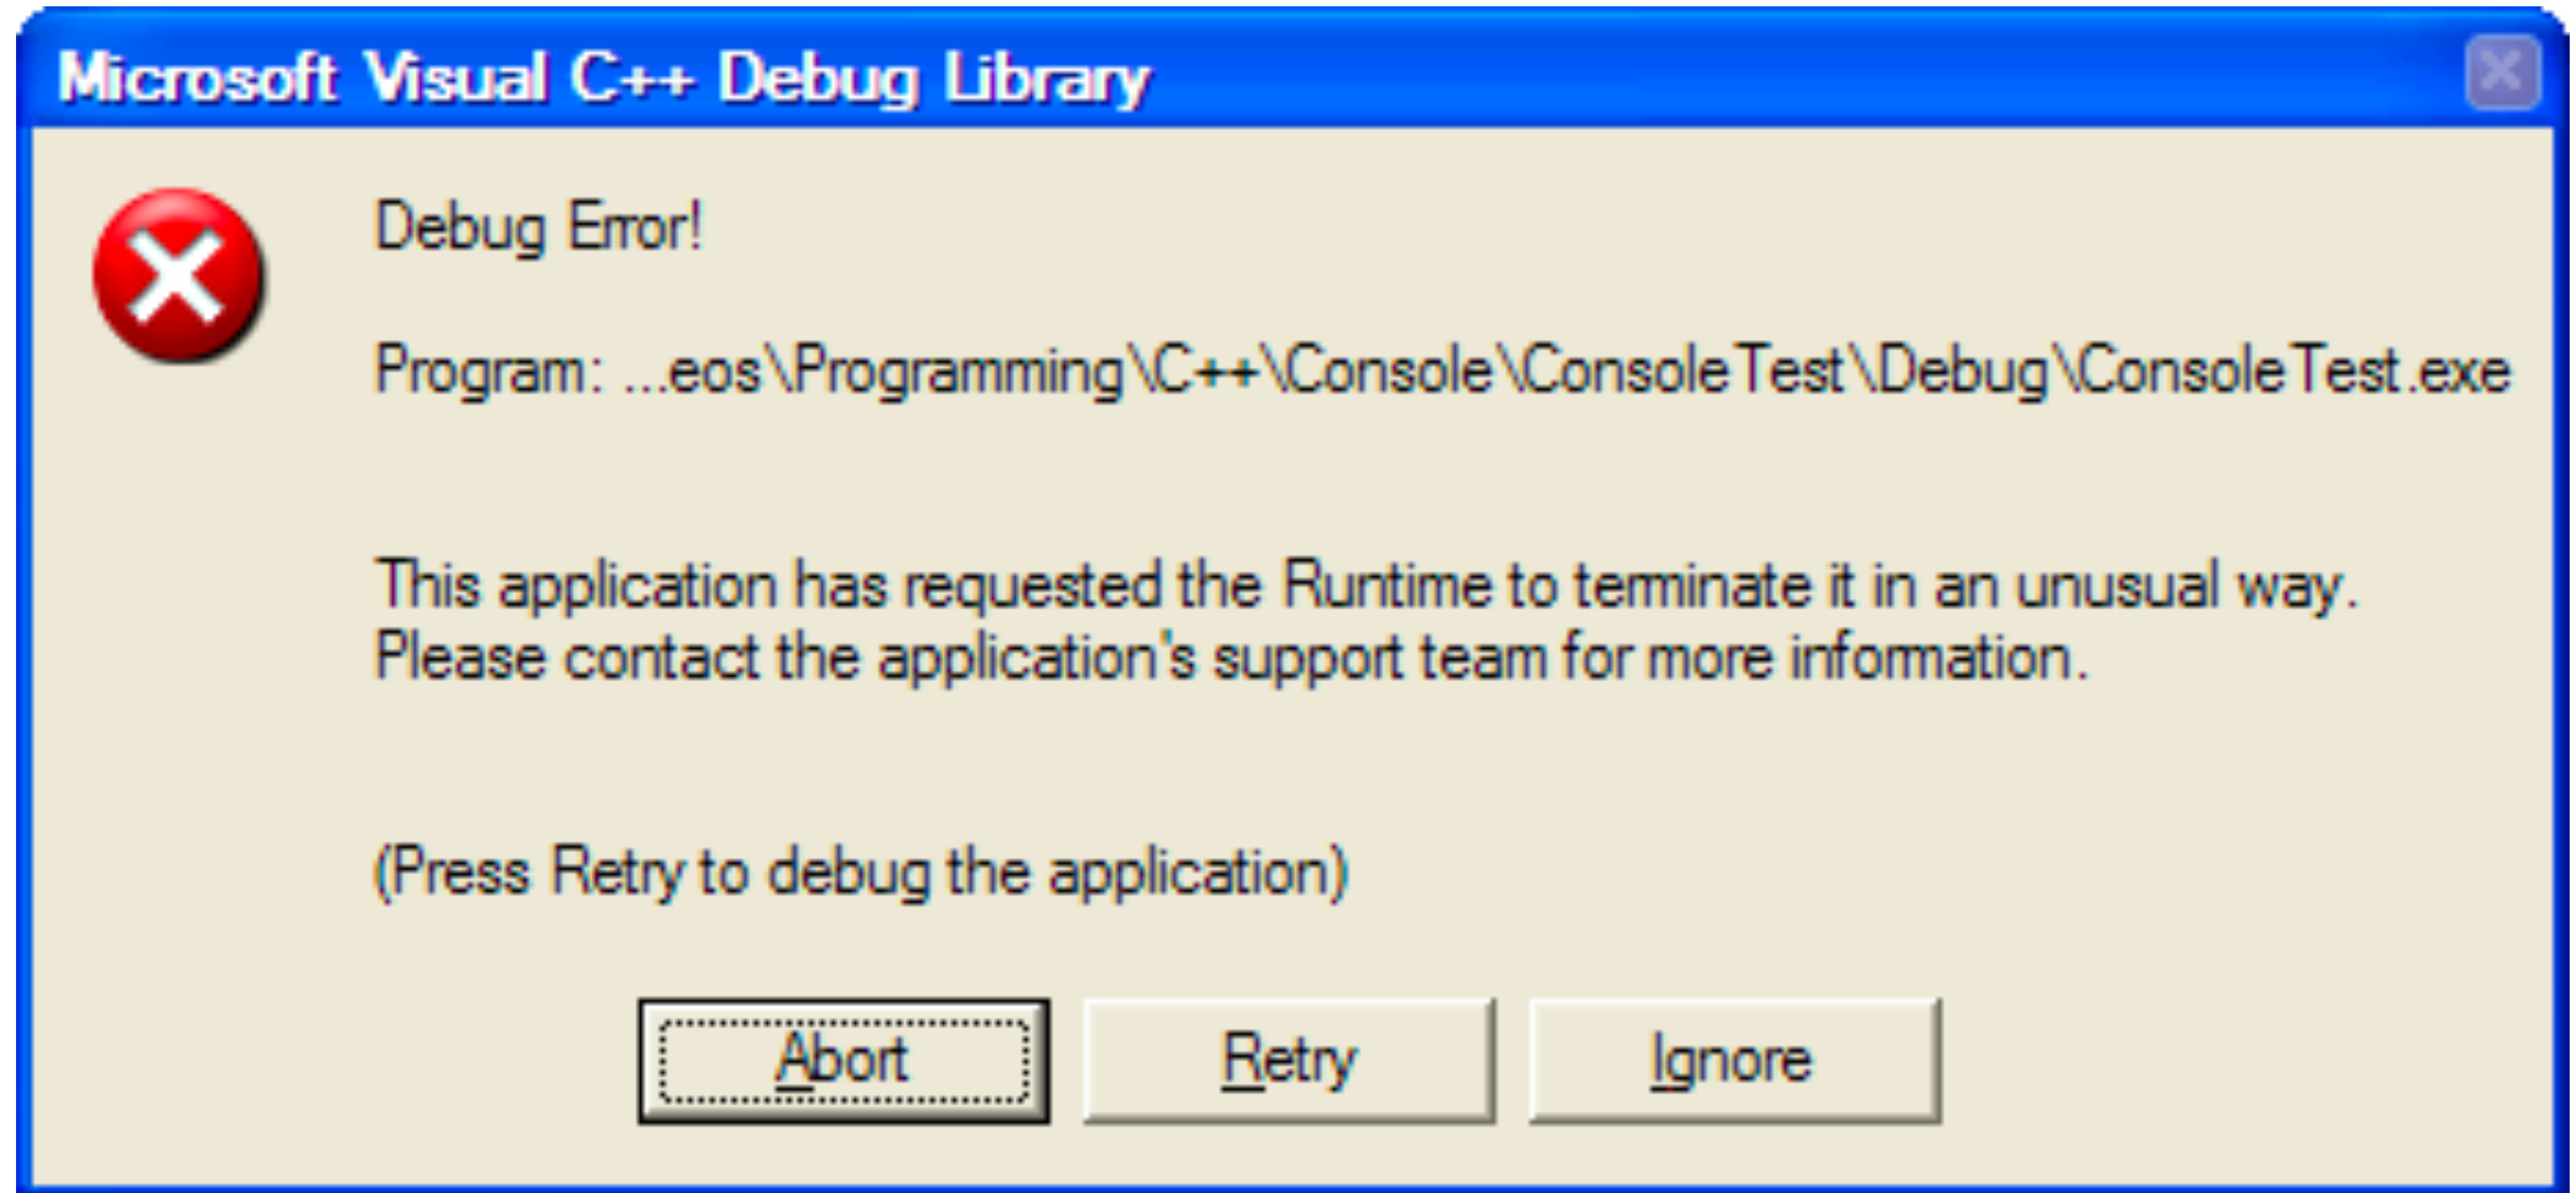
Microsoft Visual C++ Debug Library

Debug Error!

Program: ...eos\Programming\C++\Console\ConsoleTest\Debug\ConsoleTest.exe

This application has requested the Runtime to terminate it in an unusual way. Please contact the application's support team for more information.

(Press Retry to debug the application)

Abort Retry Ignore